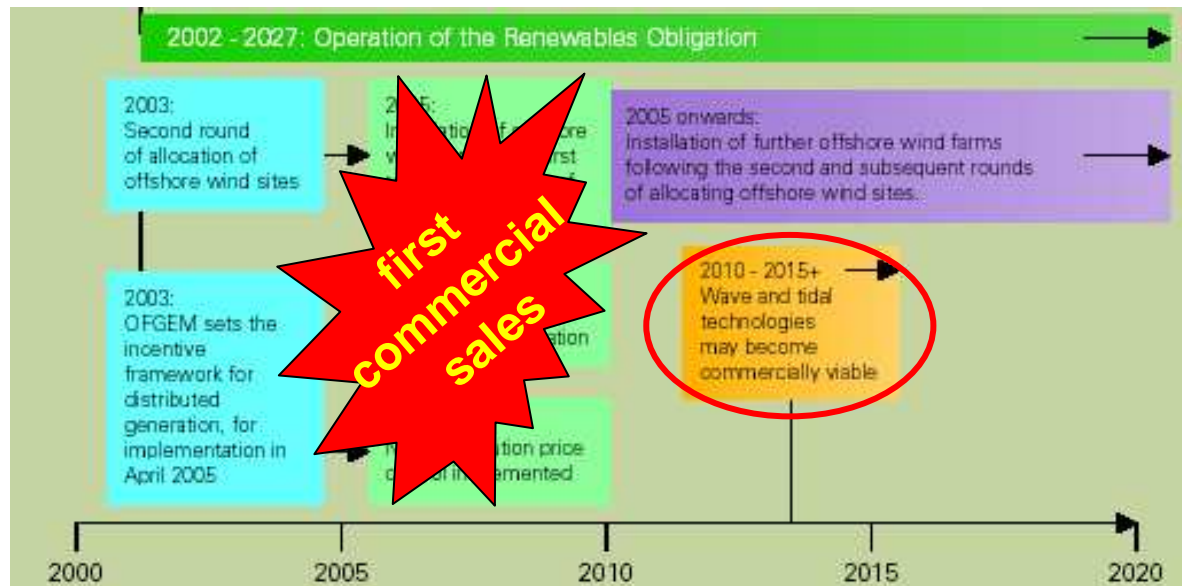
2002 - 2027: Operation of the Renewables Obligation

2003:
Second round of allocation of offshore wind sites

20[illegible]5:
In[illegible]ation of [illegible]re w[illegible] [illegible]rst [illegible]

2005 onwards:
Installation of further offshore wind farms following the second and subsequent rounds of allocating offshore wind sites.

first commercial sales

2003:
OFGEM sets the incentive framework for distributed generation, for implementation in April 2005

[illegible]ation

2010 - 2015+
Wave and tidal technologies may become commercially viable

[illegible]ation price c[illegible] i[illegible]emented

2000
2005
2010
2015
2020